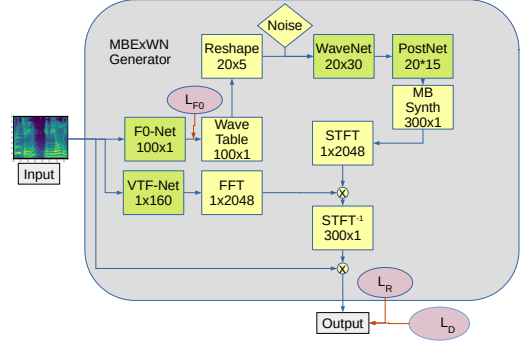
MBExWN Generator

Noise

Reshape 20x5

WaveNet 20x30

PostNet 20*15

$L_{F0}$

MB Synth 300x1

Input

F0-Net 100x1

Wave Table 100x1

STFT 1x2048

VTF-Net 1x160

FFT 1x2048

$STFT^{-1}$ 300x1

$L_R$

Output

$L_D$